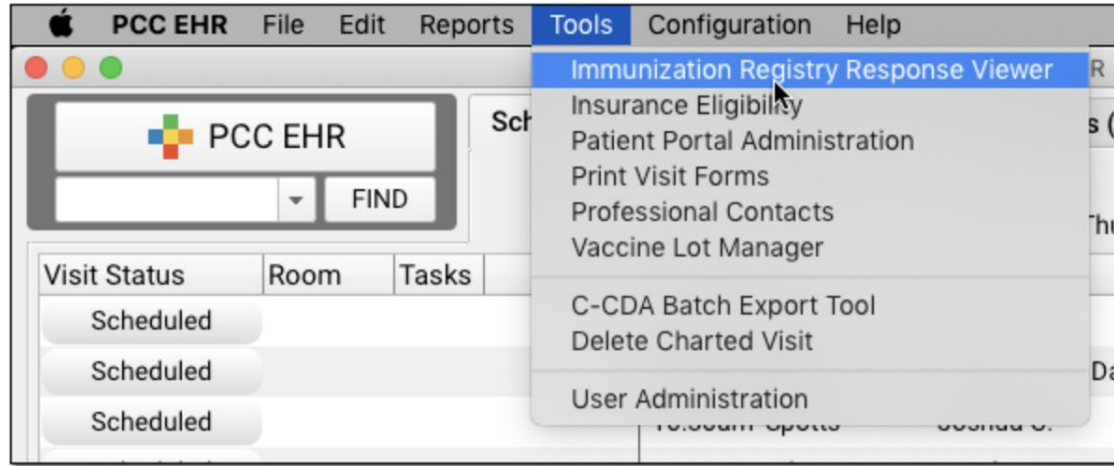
PCC EHR File Edit Reports Tools Configuration Help

PCC EHR

FIND

Sch

Visit Status | Room | Tasks

Scheduled

Scheduled

Scheduled

Immunization Registry Response Viewer
Insurance Eligibility
Patient Portal Administration
Print Visit Forms
Professional Contacts
Vaccine Lot Manager

C-CDA Batch Export Tool
Delete Charted Visit

User Administration

R

s (

Thu

Da

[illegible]